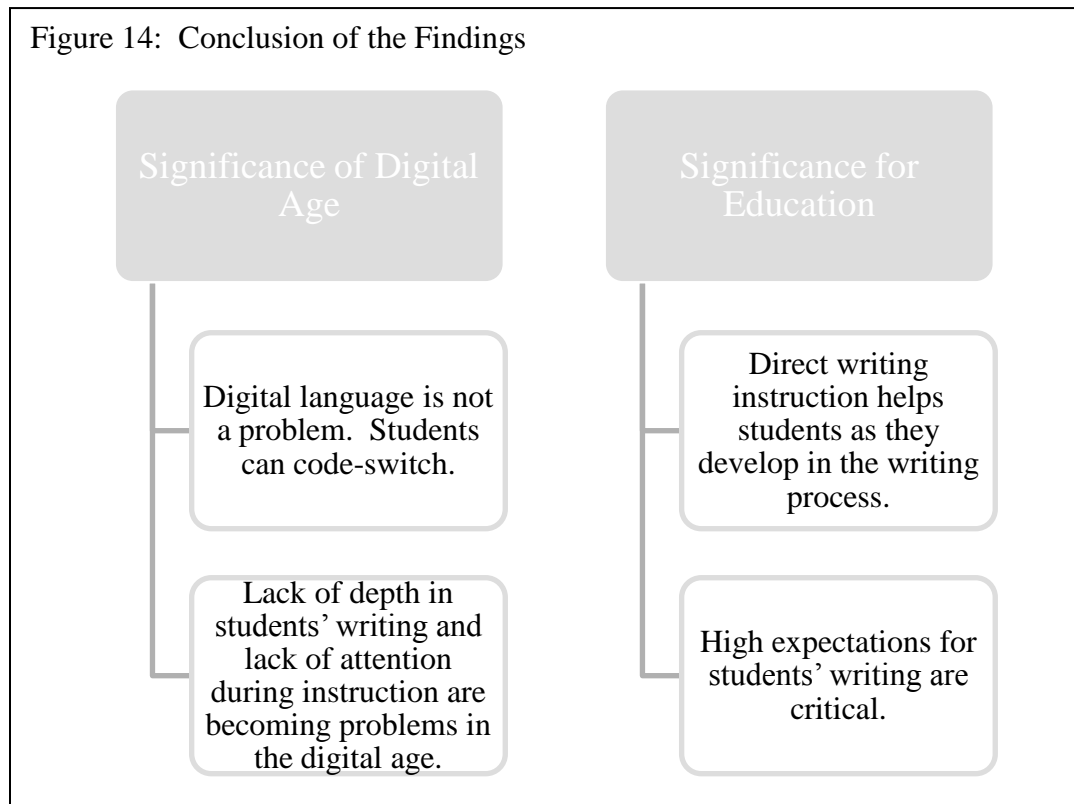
Figure 14: Conclusion of the Findings

Significance of Digital Age

Digital language is not a problem. Students can code-switch.

Lack of depth in students' writing and lack of attention during instruction are becoming problems in the digital age.

Significance for Education

Direct writing instruction helps students as they develop in the writing process.

High expectations for students' writing are critical.